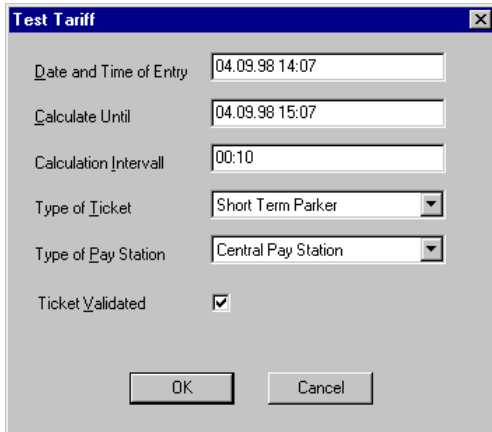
Test Tariff

Date and Time of Entry 04.09.98 14:07

Calculate Until 04.09.98 15:07

Calculation Intervall 00:10

Type of Ticket Short Term Parker

Type of Pay Station Central Pay Station

Ticket Validated

OK Cancel